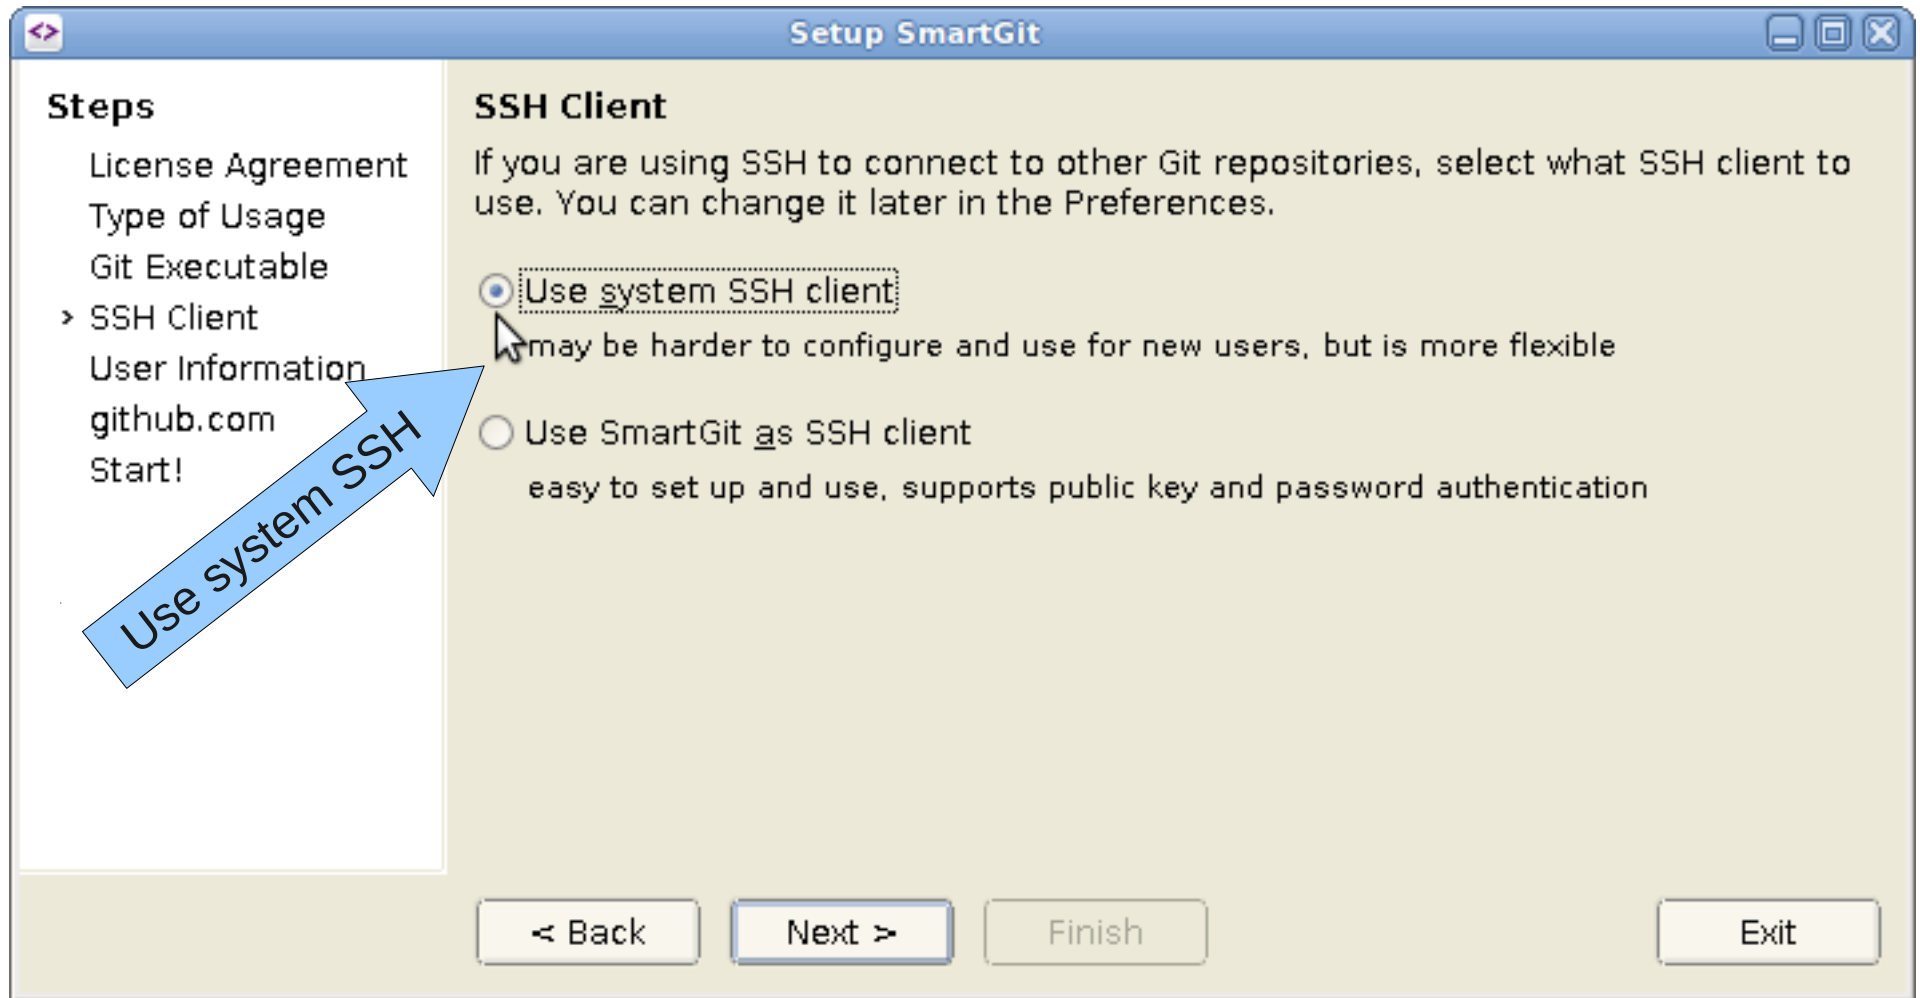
Setup SmartGit

Steps

License Agreement
Type of Usage
Git Executable
› SSH Client
User Information
github.com
Start!

Use system SSH

SSH Client

If you are using SSH to connect to other Git repositories, select what SSH client to use. You can change it later in the Preferences.

Use system SSH client
may be harder to configure and use for new users, but is more flexible

Use SmartGit as SSH client
easy to set up and use, supports public key and password authentication

< Back
Next >
Finish
Exit